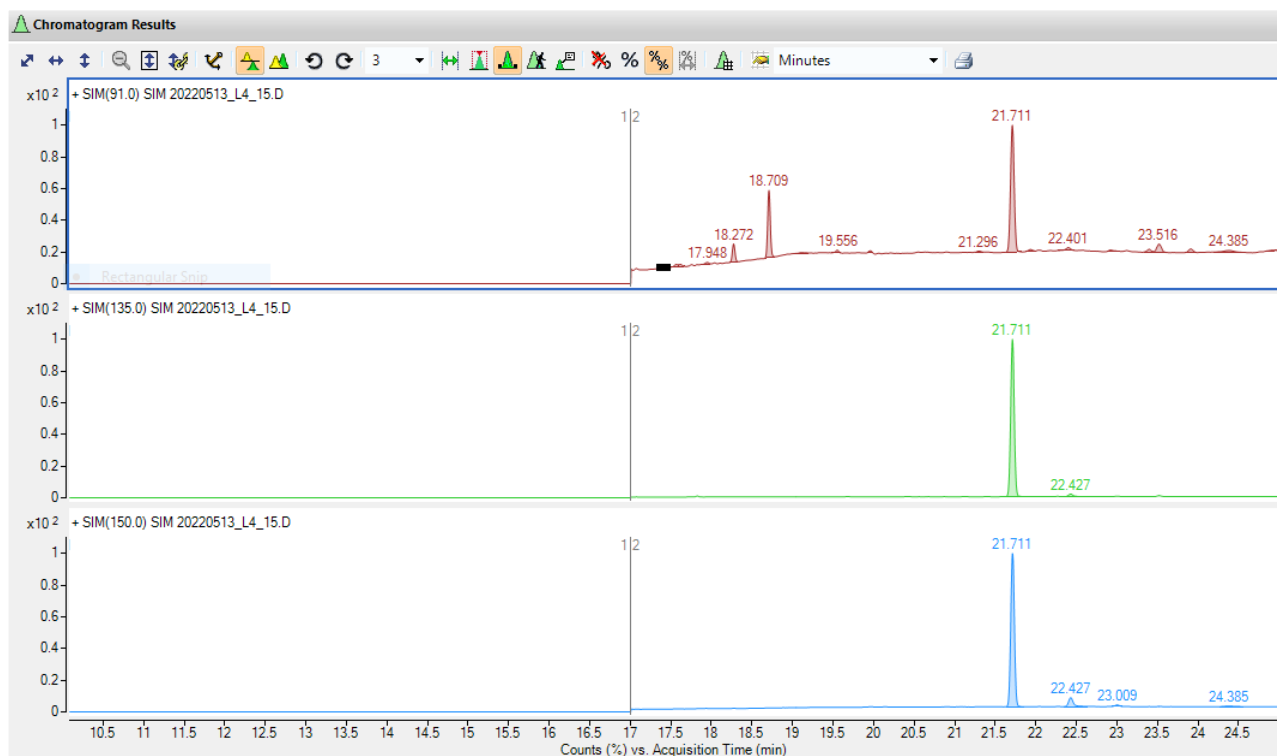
Chromatogram Results

3 Minutes

$x10^2$ + SIM(91.0) SIM 20220513_L4_15.D

1
0.8
0.6
0.4
0.2
0

1 2

17.948 18.272 18.709 19.556 21.296 21.711 22.401 23.516 24.385

Rectangular Snip

$x10^2$ + SIM(135.0) SIM 20220513_L4_15.D

1
0.8
0.6
0.4
0.2
0

1 2

21.711 22.427

$x10^2$ + SIM(150.0) SIM 20220513_L4_15.D

1
0.8
0.6
0.4
0.2
0

1 2

21.711 22.427 23.009 24.385

10.5 11 11.5 12 12.5 13 13.5 14 14.5 15 15.5 16 16.5 17 17.5 18 18.5 19 19.5 20 20.5 21 21.5 22 22.5 23 23.5 24 24.5

Counts (%) vs. Acquisition Time (min)